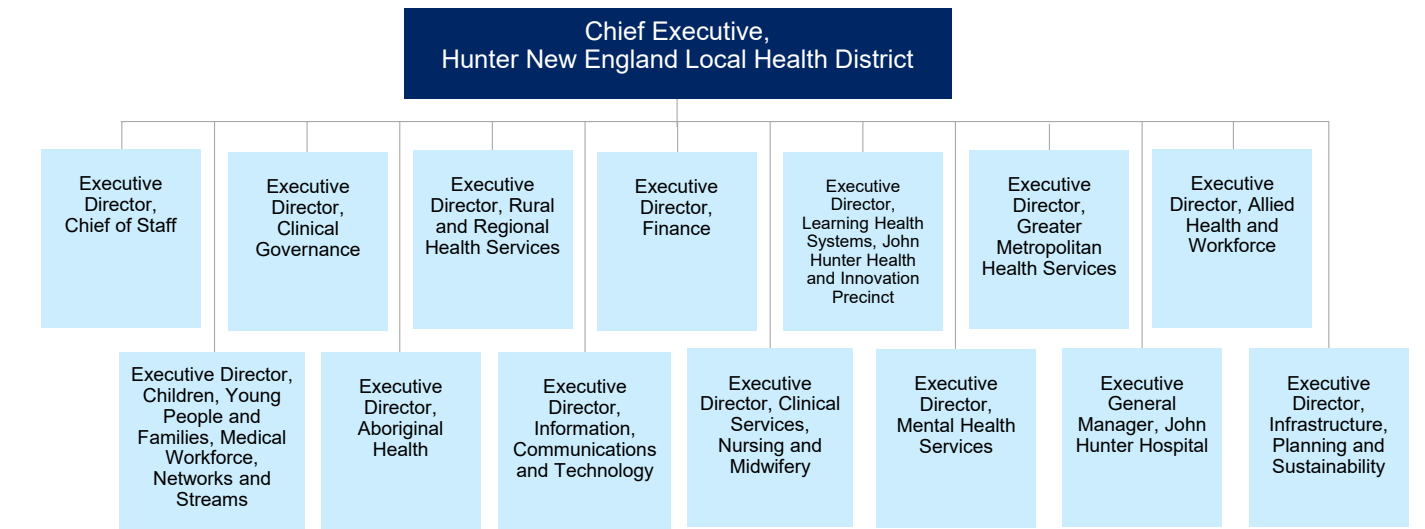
Chief Executive,
Hunter New England Local Health District

Executive Director, Chief of Staff

Executive Director, Clinical Governance

Executive Director, Rural and Regional Health Services

Executive Director, Finance

Executive Director, Learning Health Systems, John Hunter Health and Innovation Precinct

Executive Director, Greater Metropolitan Health Services

Executive Director, Allied Health and Workforce

Executive Director, Children, Young People and Families, Medical Workforce, Networks and Streams

Executive Director, Aboriginal Health

Executive Director, Information, Communications and Technology

Executive Director, Clinical Services, Nursing and Midwifery

Executive Director, Mental Health Services

Executive General Manager, John Hunter Hospital

Executive Director, Infrastructure, Planning and Sustainability